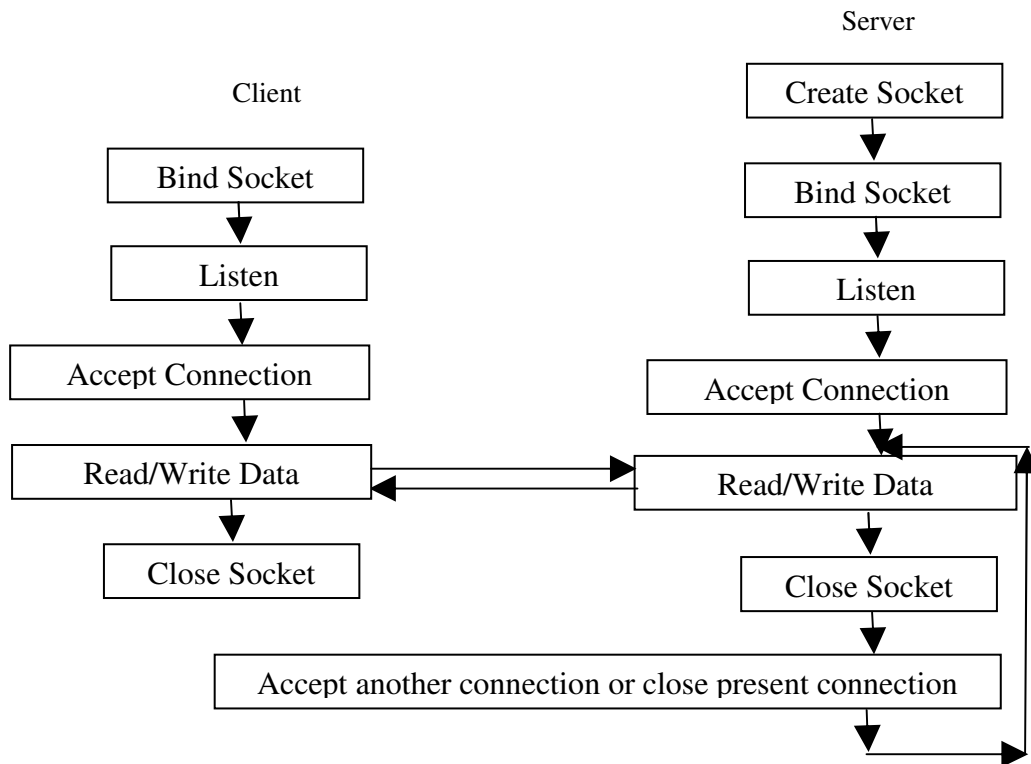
Server

Client

Create Socket

Bind Socket

Bind Socket

Listen

Listen

Accept Connection

Accept Connection

Read/Write Data

Read/Write Data

Close Socket

Close Socket

Accept another connection or close present connection